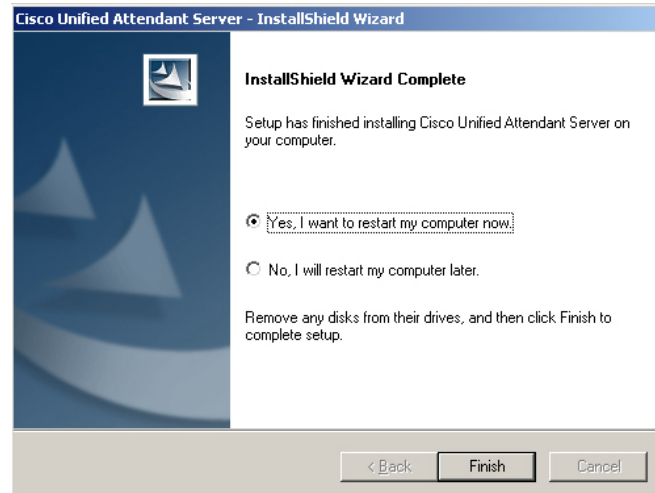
Cisco Unified Attendant Server - InstallShield Wizard

InstallShield Wizard Complete

Setup has finished installing Cisco Unified Attendant Server on your computer.

Yes, I want to restart my computer now.

No, I will restart my computer later.

Remove any disks from their drives, and then click Finish to complete setup.

< Back

Finish

Cancel